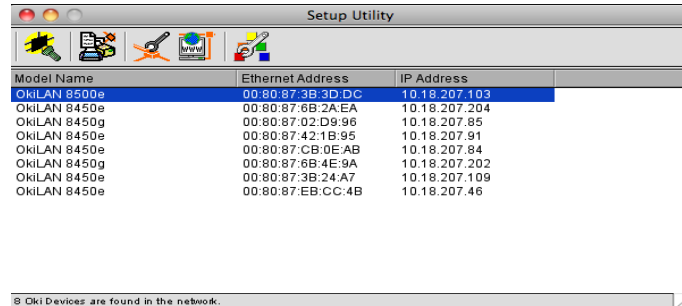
Setup Utility

| Model Name | Ethernet Address | IP Address |
|---|---|---|
| OkiLAN 8500e | 00:80:87:3B:3D:DC | 10.18.207.103 |
| OkiLAN 8450e | 00:80:87:6B:2A:EA | 10.18.207.204 |
| OkiLAN 8450g | 00:80:87:02:D9:96 | 10.18.207.85 |
| OkiLAN 8450e | 00:80:87:42:1B:95 | 10.18.207.91 |
| OkiLAN 8450e | 00:80:87:CB:0E:AB | 10.18.207.84 |
| OkiLAN 8450g | 00:80:87:6B:4E:9A | 10.18.207.202 |
| OkiLAN 8450e | 00:80:87:3B:24:A7 | 10.18.207.109 |
| OkiLAN 8450e | 00:80:87:EB:CC:4B | 10.18.207.46 |

8 Oki Devices are found in the network.